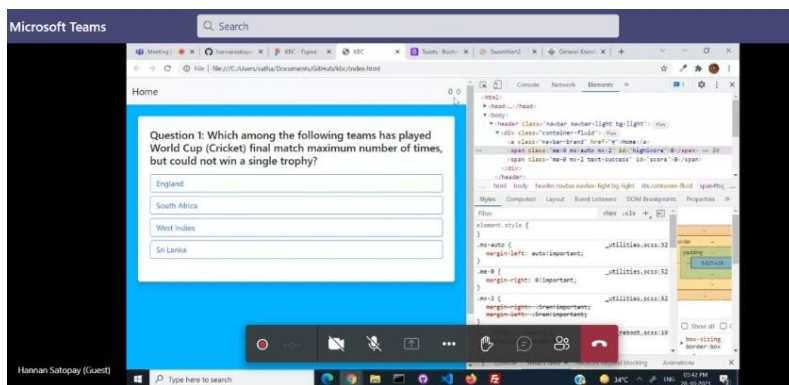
Microsoft Teams

Search

Meeting | × | hannansatopay × | KBC - Figma × | KBC × | Teams · Boots × | SweetAlert2 × | General Knowl × | +

File | file:///C:/Users/satha/Documents/GitHub/kbc/index.html

Home

0 0

Question 1: Which among the following teams has played World Cup (Cricket) final match maximum number of times, but could not win a single trophy?

England

South Africa

West Indies

Sri Lanka

Console Network Elements »

<html>
<head>…</head>
<body>
<header class="navbar navbar-light bg-light">
<div class="container-fluid">
<a class="navbar-brand" href="#">Home</a>
<span class="me-0 ms-auto mx-2" id="highscore">0</span> == $0
<span class="me-0 ms-2 text-success" id="score">0</span>
</div>
</header>

html body header.navbar.navbar-light.bg-light div.container-fluid span#hig

Styles Computed Layout Event Listeners DOM Breakpoints Properties »

Filter :hov .cls +

element.style {
}
.ms-auto { _utilities.scss:52
margin-left: auto!important;
}
.me-0 { _utilities.scss:52
margin-right: 0!important;
}
.mx-2 { _utilities.scss:52
margin-right: .5rem!important;
margin-left: .5rem!important;
}

reboot.scss:10

border
padding
84x24

Show all

box-sizing
border-box

Animations

Hannan Satopay (Guest)

Type here to search

34°C ENG 05:42 PM